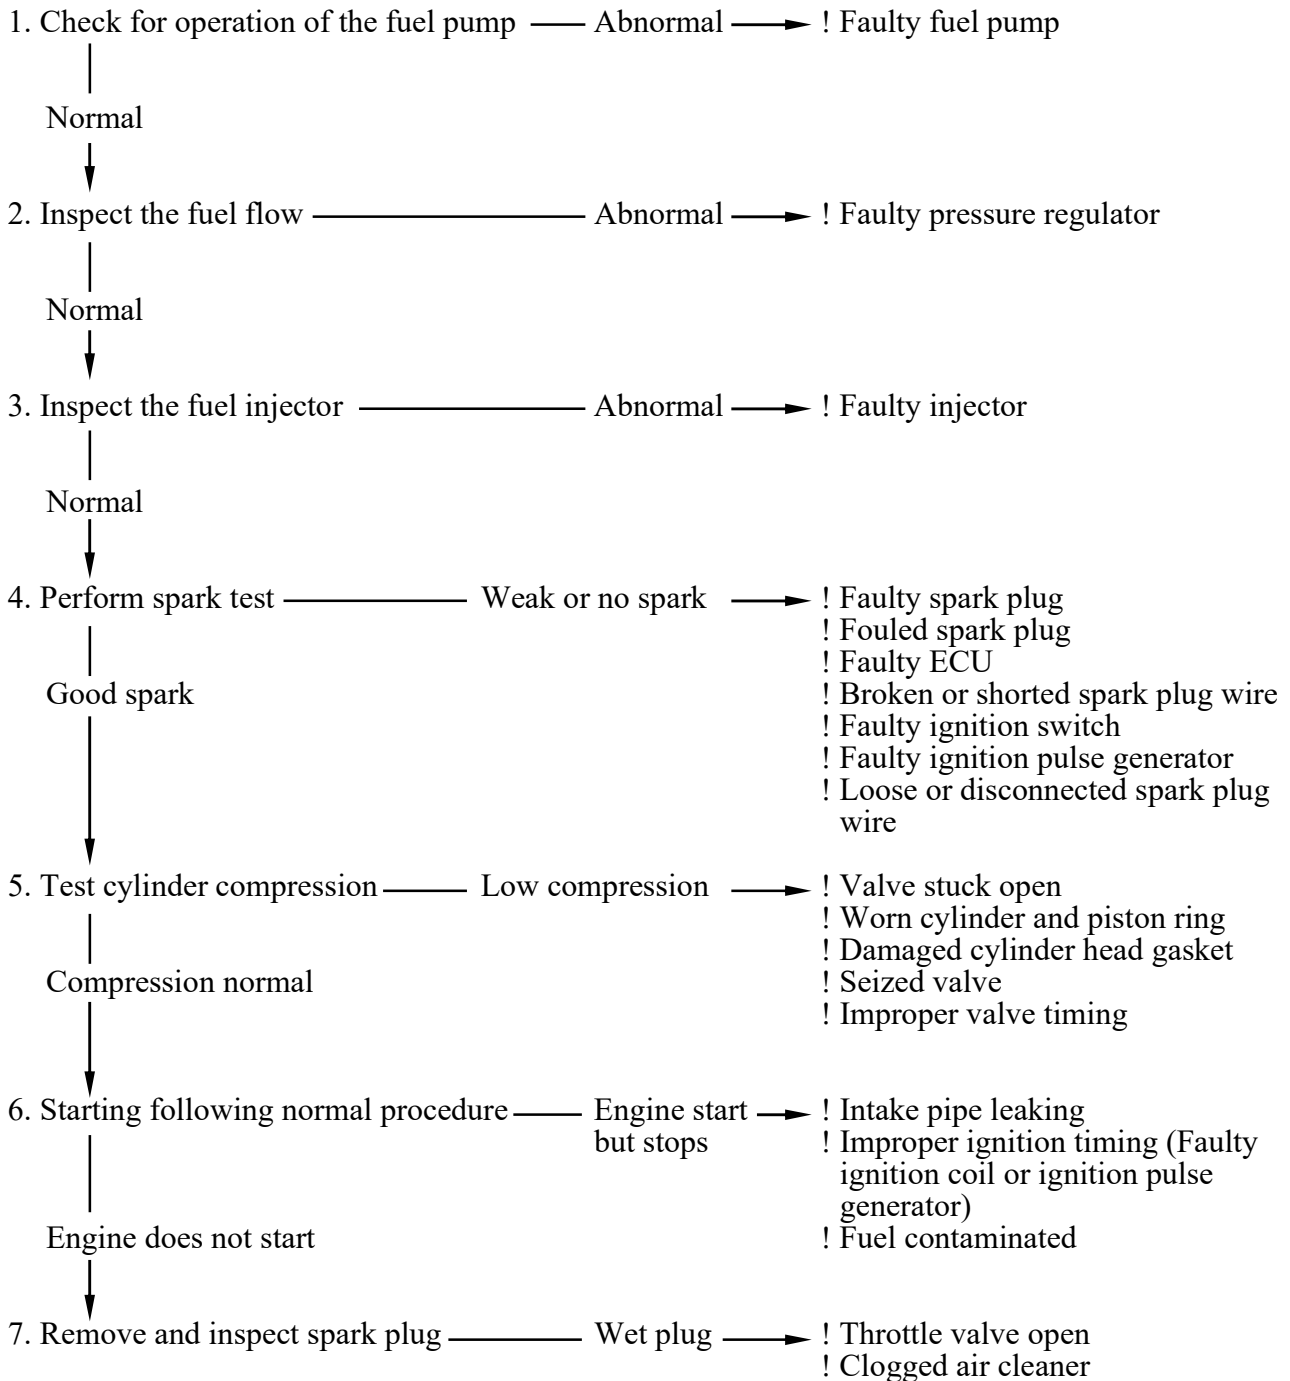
1. Check for operation of the fuel pump — Abnormal → ! Faulty fuel pump

Normal

2. Inspect the fuel flow — Abnormal → ! Faulty pressure regulator

Normal

3. Inspect the fuel injector — Abnormal → ! Faulty injector

Normal

4. Perform spark test — Weak or no spark → ! Faulty spark plug
! Fouled spark plug
! Faulty ECU
! Broken or shorted spark plug wire
! Faulty ignition switch
! Faulty ignition pulse generator
! Loose or disconnected spark plug wire

Good spark

5. Test cylinder compression — Low compression → ! Valve stuck open
! Worn cylinder and piston ring
! Damaged cylinder head gasket
! Seized valve
! Improper valve timing

Compression normal

6. Starting following normal procedure — Engine start but stops → ! Intake pipe leaking
! Improper ignition timing (Faulty ignition coil or ignition pulse generator)
! Fuel contaminated

Engine does not start

7. Remove and inspect spark plug — Wet plug → ! Throttle valve open
! Clogged air cleaner